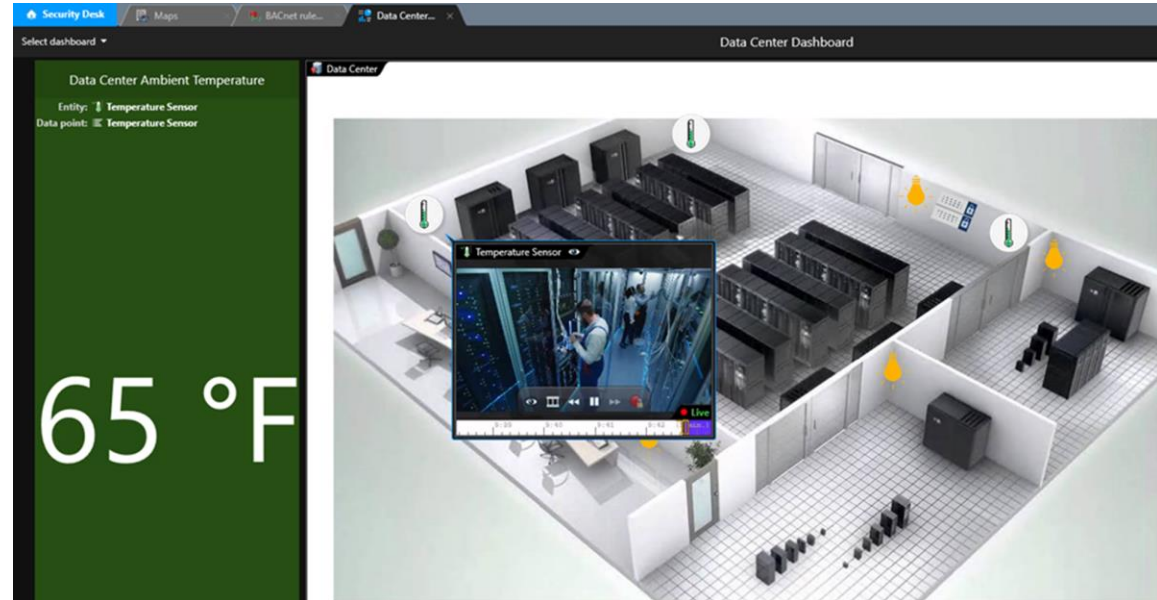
Security Desk
Maps
BACnet rule...
Data Center...

Select dashboard
Data Center Dashboard

Data Center Ambient Temperature
Entity: Temperature Sensor
Data point: Temperature Sensor

65 °F

Data Center

Temperature Sensor

Live